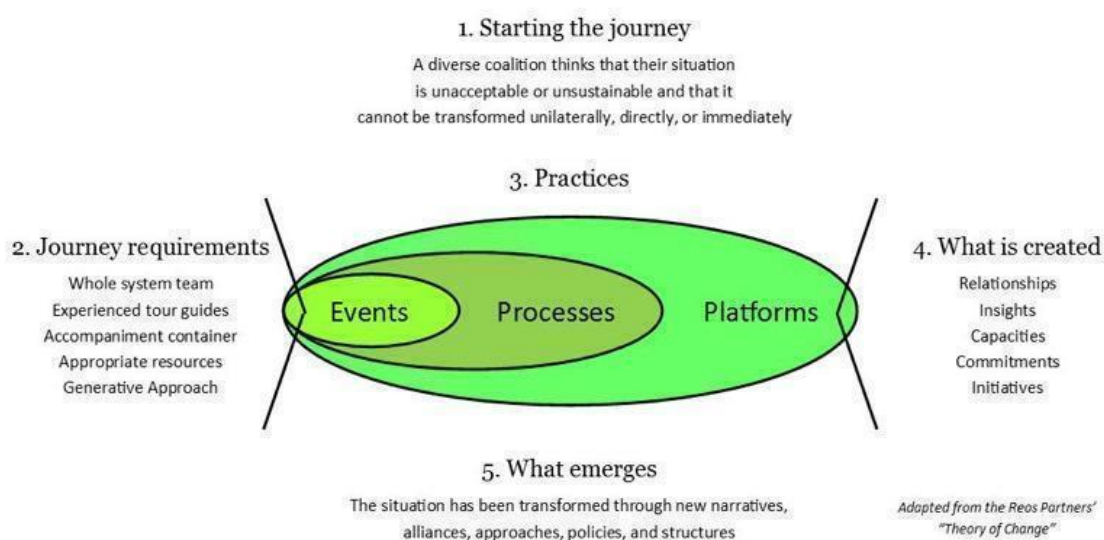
1. Starting the journey

A diverse coalition thinks that their situation is unacceptable or unsustainable and that it cannot be transformed unilaterally, directly, or immediately

3. Practices

2. Journey requirements

Whole system team
Experienced tour guides
Accompaniment container
Appropriate resources
Generative Approach

Events

Processes

Platforms

4. What is created

Relationships
Insights
Capacities
Commitments
Initiatives

5. What emerges

The situation has been transformed through new narratives, alliances, approaches, policies, and structures

Adapted from the Reos Partners' "Theory of Change"